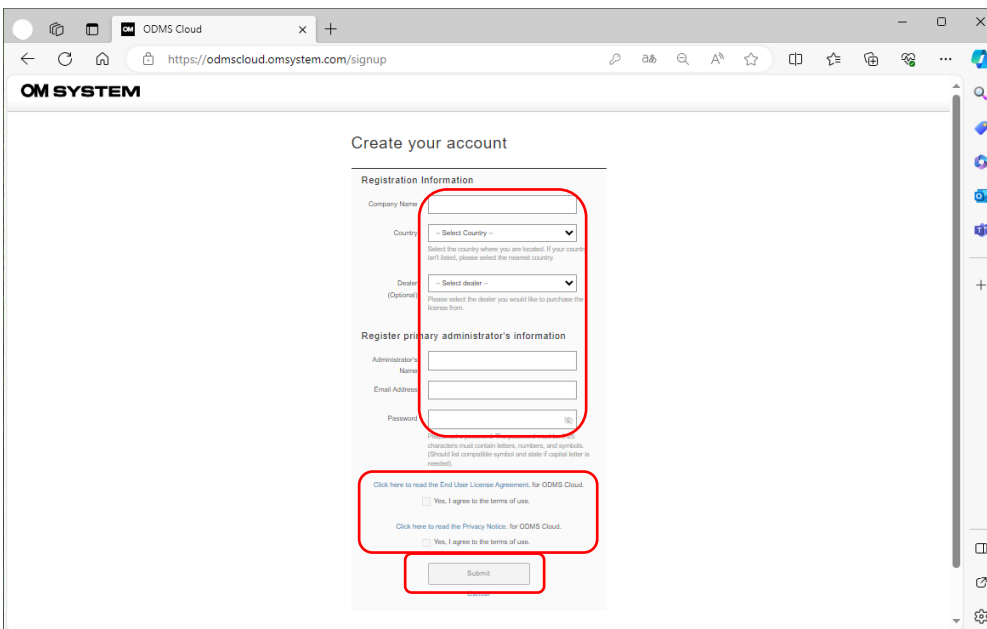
ODMS Cloud

https://odmscloud.omsystem.com/signup

OM SYSTEM

Create your account

Registration Information

Company Name

Country -- Select Country --
Select the country where you are located. If your country isn't listed, please select the nearest country.

Dealer (Optional) -- Select dealer --
Please select the dealer you would like to purchase the license from.

Register primary administrator's information

Administrator's Name

Email Address

Password
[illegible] characters must contain letters, numbers, and symbols. (Should list compatible symbol and state if capital letter is needed).

Click here to read the End User License Agreement. for ODMS Cloud.
Yes, I agree to the terms of use.

Click here to read the Privacy Notice. for ODMS Cloud.
Yes, I agree to the terms of use.

Submit

Cancel